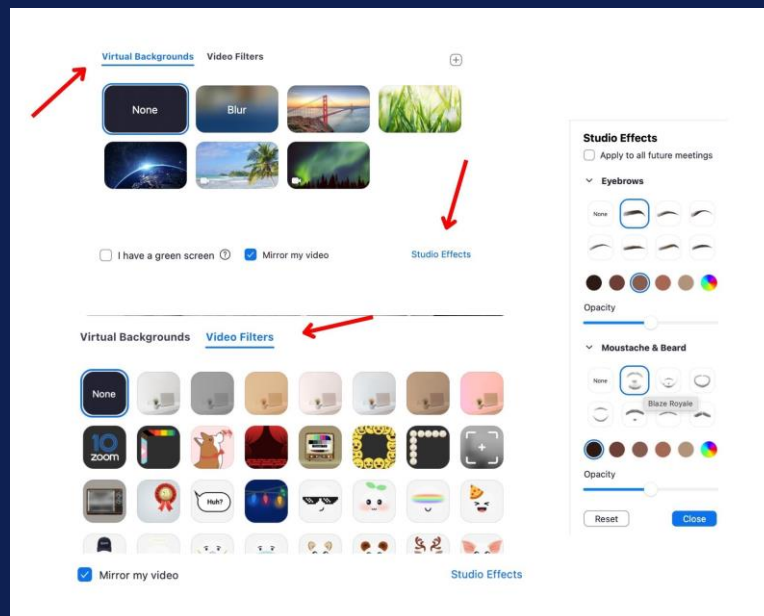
Virtual Backgrounds Video Filters

None
Blur

I have a green screen
Mirror my video
Studio Effects

Virtual Backgrounds Video Filters

None

10 zoom

Huh?

Mirror my video
Studio Effects

Studio Effects
Apply to all future meetings
Eyebrows
None
Opacity
Moustache & Beard
None
Blaze Royale
Opacity
Reset
Close